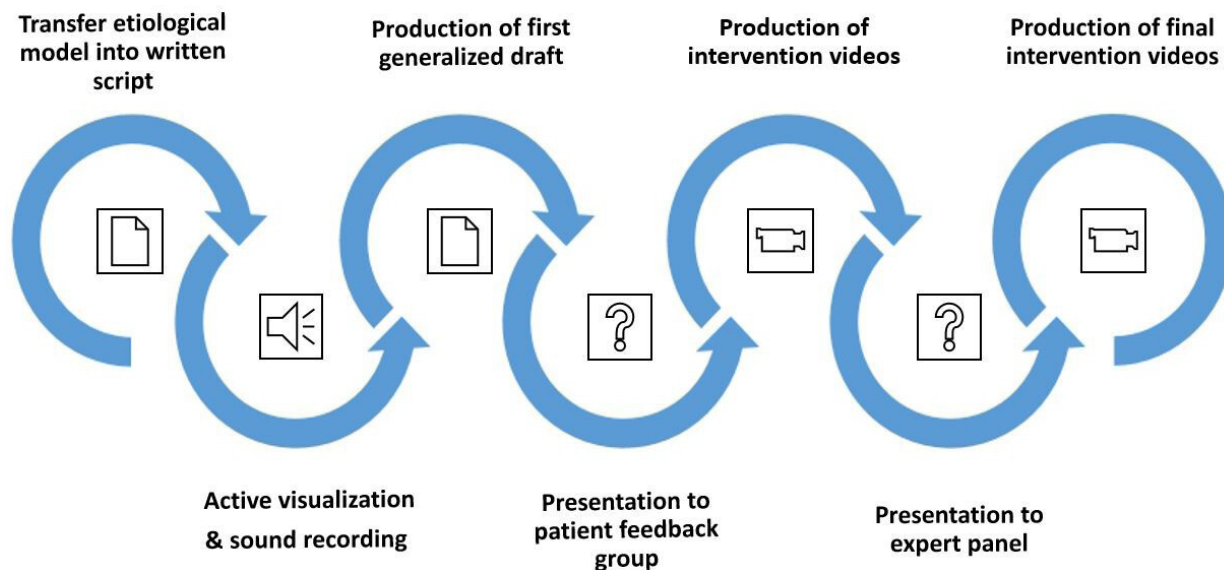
Transfer etiological model into written script

Production of first generalized draft

Production of intervention videos

Production of final intervention videos

Active visualization & sound recording

Presentation to patient feedback group

Presentation to expert panel